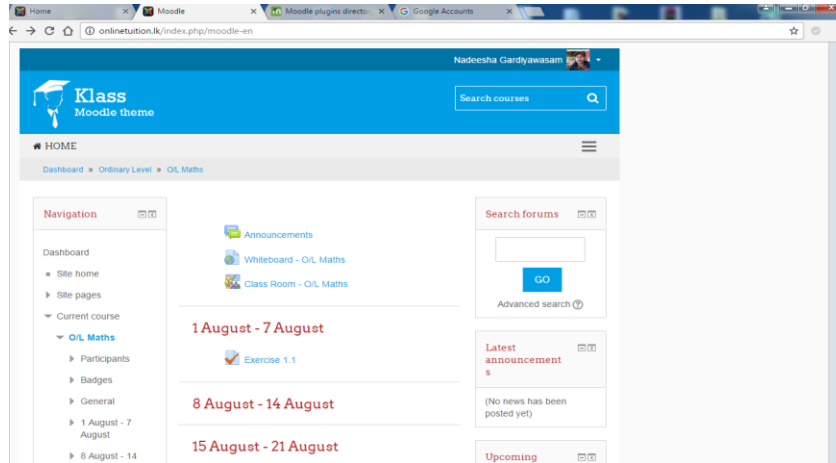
Home
Moodle
Moodle plugins directo
Google Accounts

onlinetuition.lk/index.php/moodle-en

Nadeesha Gardiyawasam

Klass
Moodle theme

Search courses

HOME

Dashboard » Ordinary Level » O/L Maths

Navigation

Dashboard
Site home
Site pages
Current course
O/L Maths
Participants
Badges
General
1 August - 7 August
8 August - 14

Announcements
Whiteboard - O/L Maths
Class Room - O/L Maths

1 August - 7 August

Exercise 1.1

8 August - 14 August

15 August - 21 August

Search forums

GO

Advanced search

Latest announcements

(No news has been posted yet)

Upcoming